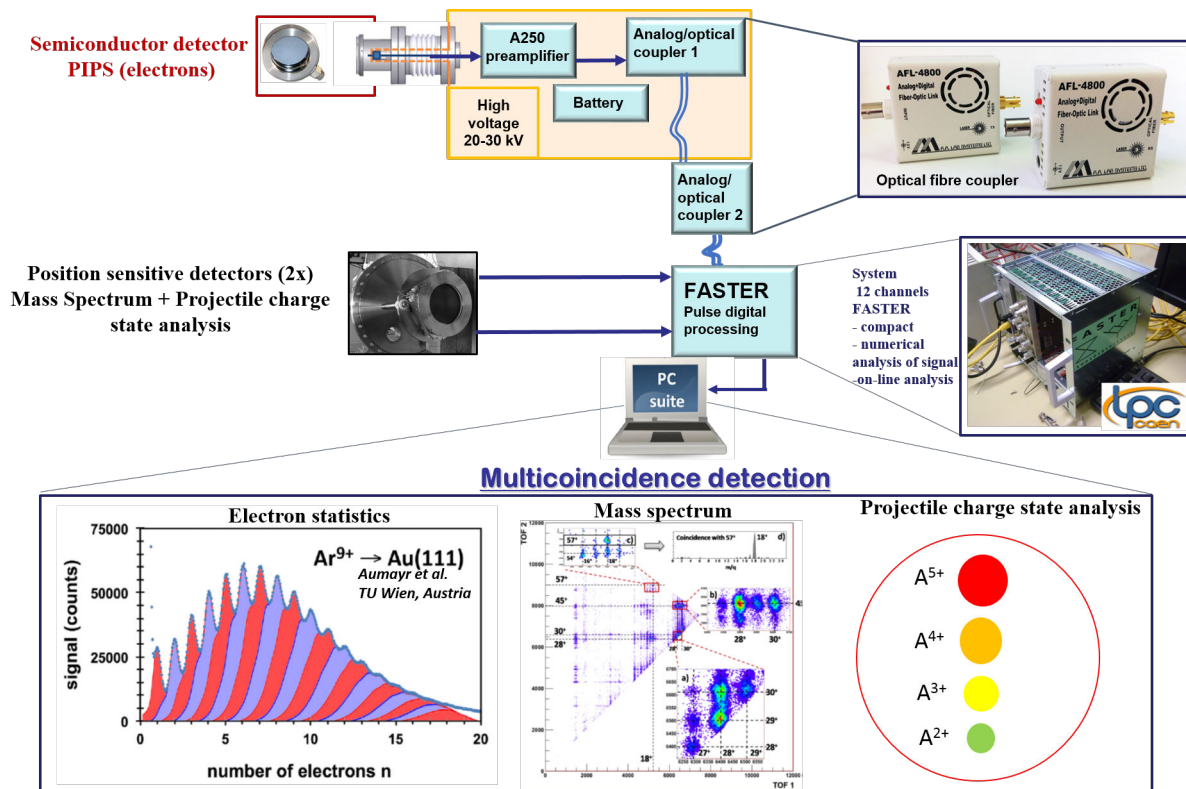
Semiconductor detector PIPS (electrons)

A250 preamplifier

Analog/optical coupler 1

Battery

High voltage 20-30 kV

AFL-4800 Analog+Digital Fiber-Optic Link

AFL-4800 Analog+Digital Fiber-Optic Link

Optical fibre coupler

Analog/ optical coupler 2

Position sensitive detectors (2x) Mass Spectrum + Projectile charge state analysis

FASTER Pulse digital processing

System 12 channels FASTER
- compact
- numerical analysis of signal
-on-line analysis

FASTER

lpc caen

PC suite

Multicoincidence detection

Electron statistics

$Ar^{9+} \rightarrow Au(111)$
Aumayr et al. TU Wien, Austria

signal (counts)

75000
50000
25000
0

0 5 10 15 20

number of electrons n

Mass spectrum

TOF 2

TOF 1

Coincidence with 57⁺

57⁺ 45⁺ 30⁺ 28⁺ 18⁺ 27⁺ 29⁺

a) b) c) d)

Projectile charge state analysis

$A^{5+}$

$A^{4+}$

$A^{3+}$

$A^{2+}$